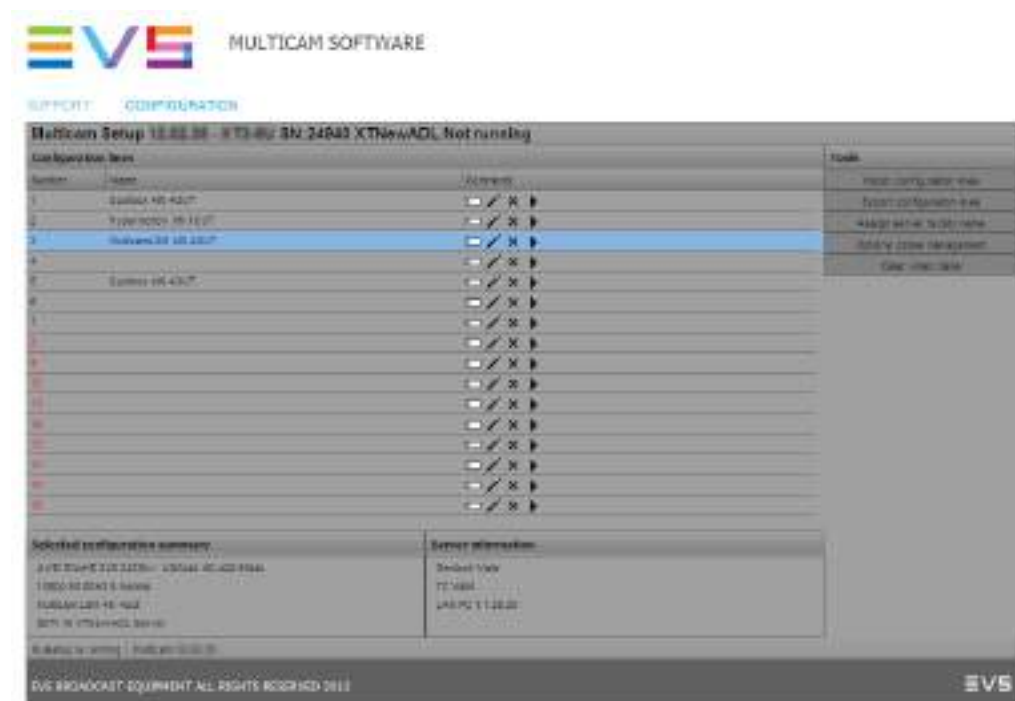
EVS MULTICAM SOFTWARE

SUPPORT CONFIGURATION

Multicam Setup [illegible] SN: 24940 XTNewADL Not running

Configuration lines

| Number | Name | Actions |
|---|---|---|
| 1 | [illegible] | |
| 2 | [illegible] | |
| 3 | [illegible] | |
| 4 | | |
| 5 | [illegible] | |
| 6 | | |
| 7 | | |
| 8 | | |
| 9 | | |
| 10 | | |
| 11 | | |
| 12 | | |
| 13 | | |
| 14 | | |
| 15 | | |
| 16 | | |

Tools

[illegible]

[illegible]

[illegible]

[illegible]

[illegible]

Selected configuration summary

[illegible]

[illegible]

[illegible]

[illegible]

Server information

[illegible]

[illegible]

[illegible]

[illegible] | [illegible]

EVS BROADCAST EQUIPMENT ALL RIGHTS RESERVED 2012

EVS